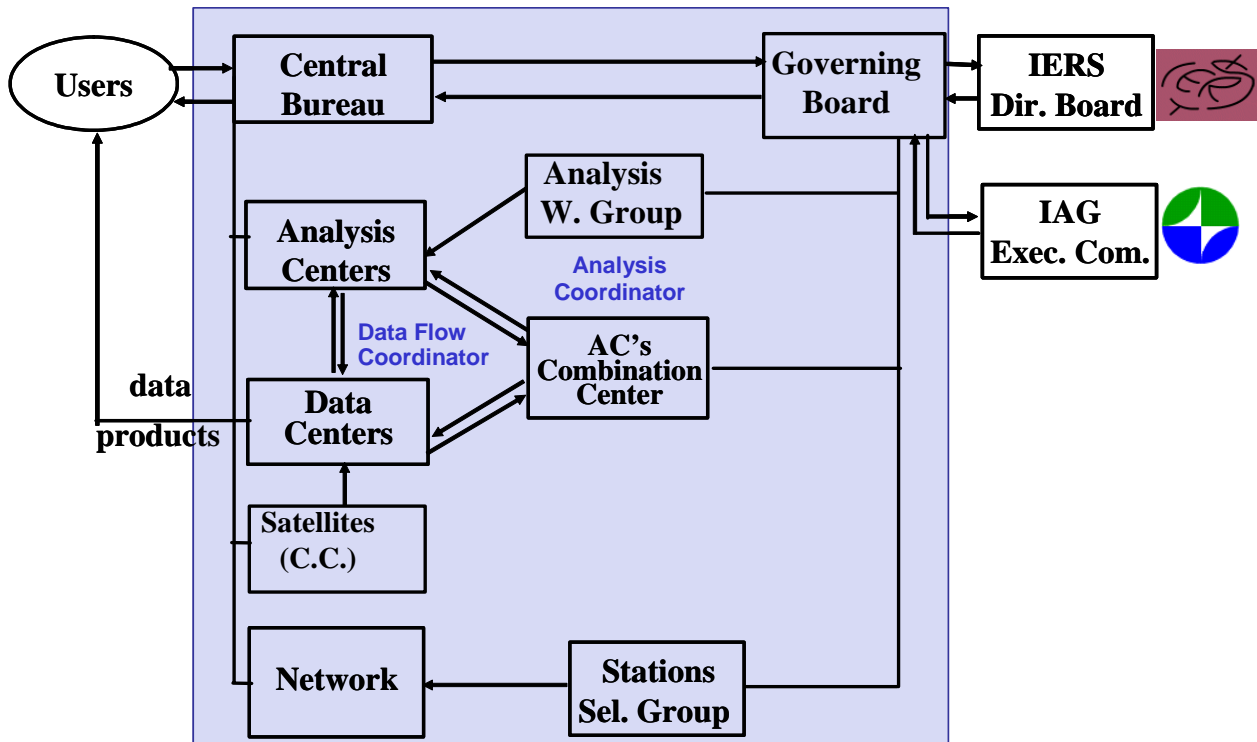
Users

Central Bureau

Governing Board

IERS Dir. Board

IAG Exec. Com.

Analysis W. Group

Analysis Centers

Analysis Coordinator

Data Flow Coordinator

AC's Combination Center

data products

Data Centers

Satellites (C.C.)

Network

Stations Sel. Group